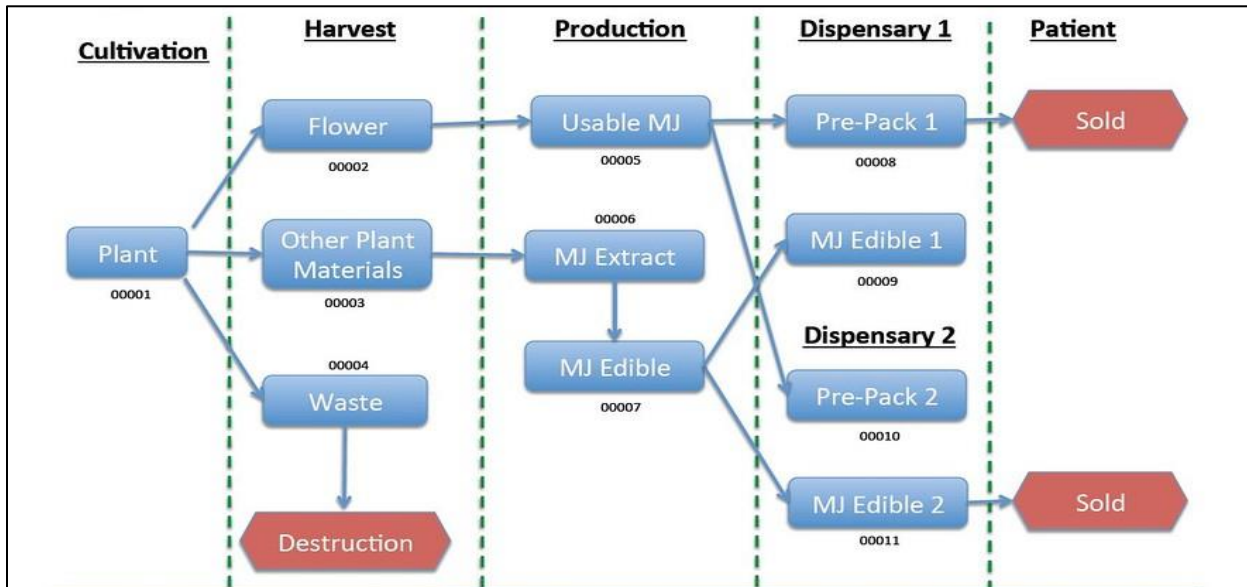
Cultivation

Harvest

Production

Dispensary 1

Patient

Flower
00002

Usable MJ
00005

Pre-Pack 1
00008

Sold

Plant
00001

Other Plant Materials
00003

00006
MJ Extract

MJ Edible 1
00009

Dispensary 2

00004
Waste

MJ Edible
00007

Pre-Pack 2
00010

MJ Edible 2
00011

Sold

Destruction